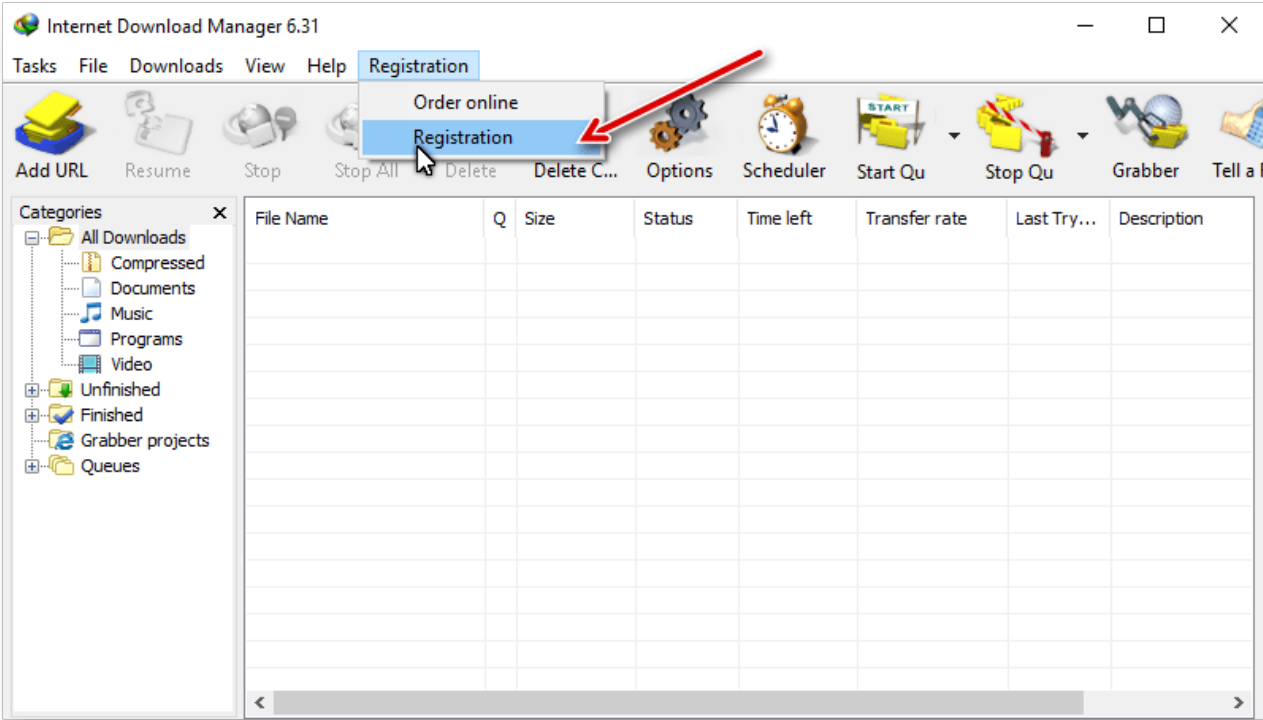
Internet Download Manager 6.31

Tasks File Downloads View Help Registration

Order online
Registration

Add URL Resume Stop Stop All Delete Delete C... Options Scheduler Start Qu Stop Qu Grabber Tell a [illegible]

START

Categories ×
All Downloads
Compressed
Documents
Music
Programs
Video
Unfinished
Finished
Grabber projects
Queues

| File Name | Q | Size | Status | Time left | Transfer rate | Last Try... | Description |
|---|---|---|---|---|---|---|---|